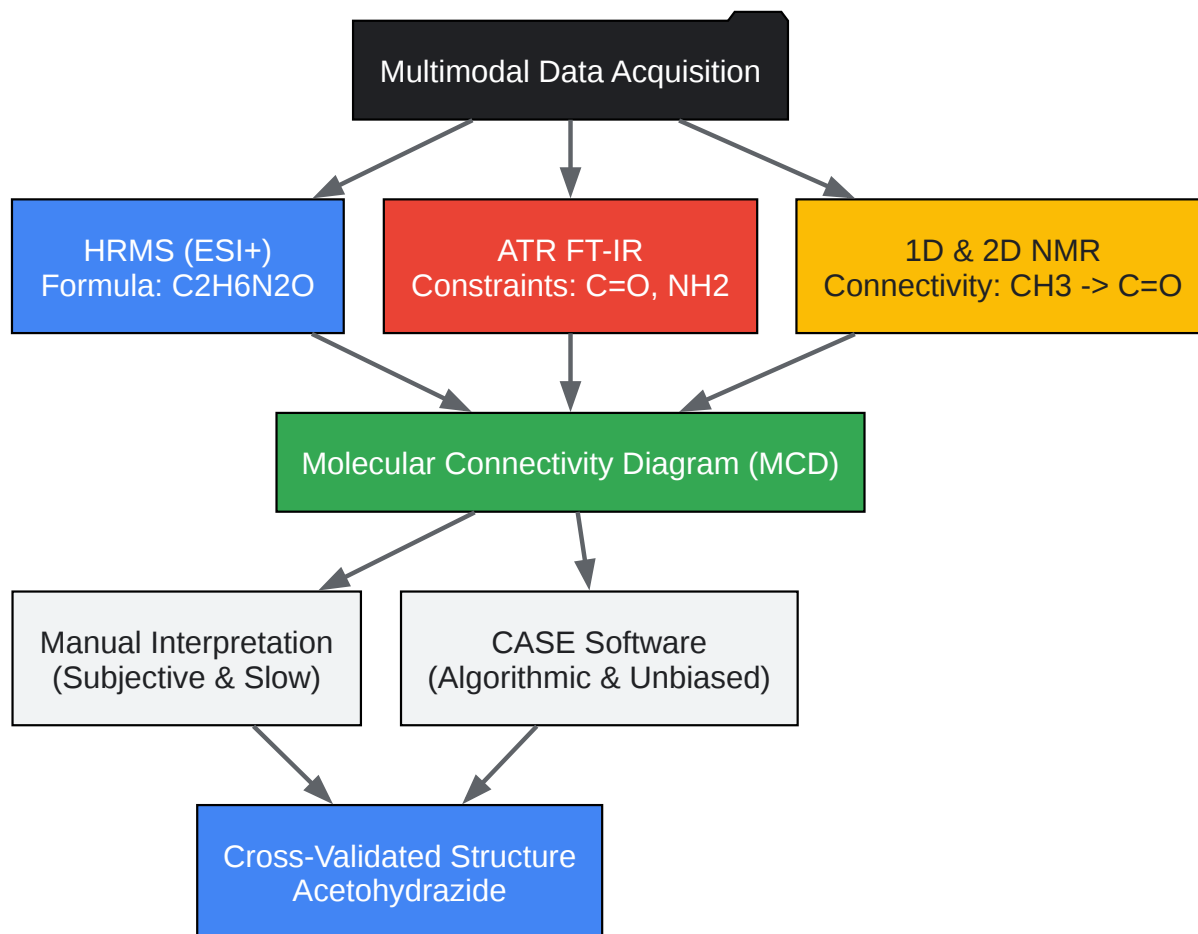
Multimodal Data Acquisition

HRMS (ESI+)
Formula: C2H6N2O

ATR FT-IR
Constraints: C=O, NH2

1D & 2D NMR
Connectivity: CH3 -> C=O

Molecular Connectivity Diagram (MCD)

Manual Interpretation
(Subjective & Slow)

CASE Software
(Algorithmic & Unbiased)

Cross-Validated Structure
Acetohydrazide